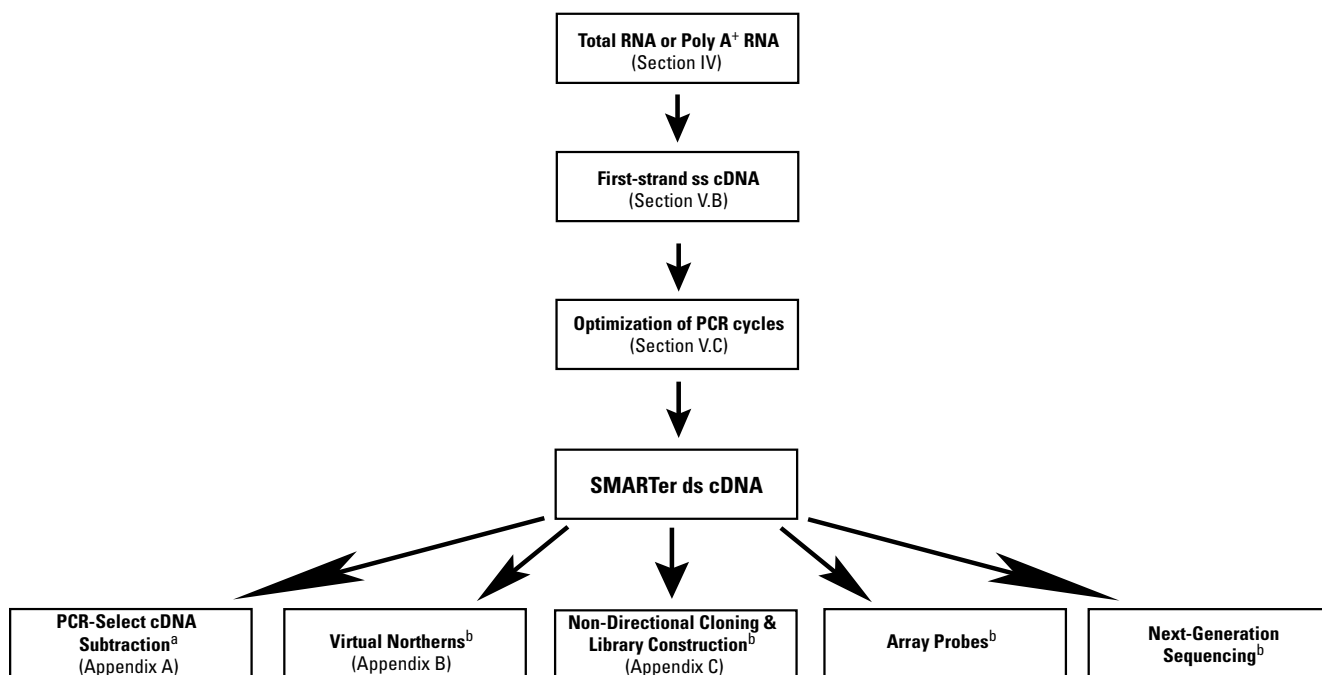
Total RNA or Poly A$^+$ RNA
(Section IV)

First-strand ss cDNA
(Section V.B)

Optimization of PCR cycles
(Section V.C)

SMARTer ds cDNA

PCR-Select cDNA Subtraction$^a$
(Appendix A)

Virtual Northerns$^b$
(Appendix B)

Non-Directional Cloning & Library Construction$^b$
(Appendix C)

Array Probes$^b$

Next-Generation Sequencing$^b$